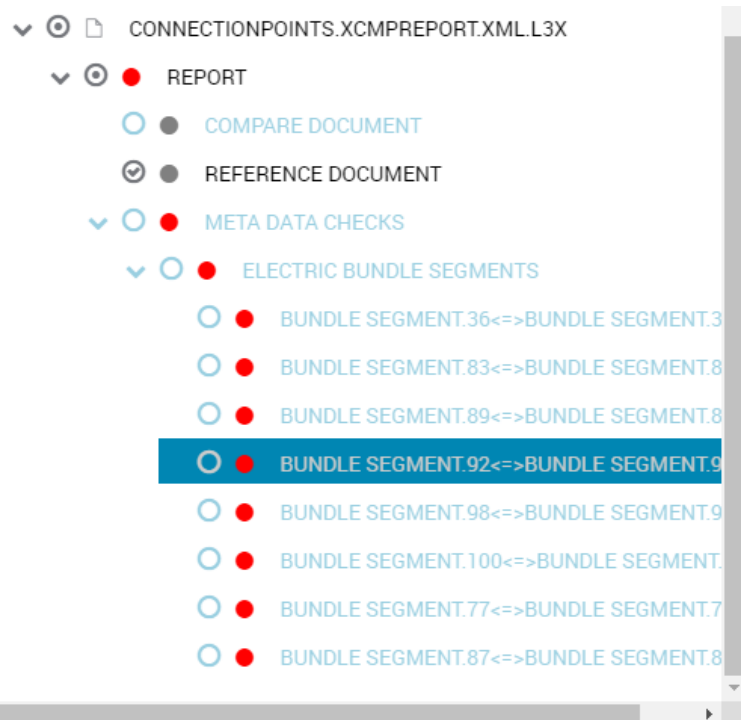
CONNECTIONPOINTS.XCMPREPORT.XML.L3X

REPORT

COMPARE DOCUMENT

REFERENCE DOCUMENT

META DATA CHECKS

ELECTRIC BUNDLE SEGMENTS

BUNDLE SEGMENT.36<=>BUNDLE SEGMENT.3

BUNDLE SEGMENT.83<=>BUNDLE SEGMENT.8

BUNDLE SEGMENT.89<=>BUNDLE SEGMENT.8

BUNDLE SEGMENT.92<=>BUNDLE SEGMENT.9

BUNDLE SEGMENT.98<=>BUNDLE SEGMENT.9

BUNDLE SEGMENT.100<=>BUNDLE SEGMENT.

BUNDLE SEGMENT.77<=>BUNDLE SEGMENT.7

BUNDLE SEGMENT.87<=>BUNDLE SEGMENT.8